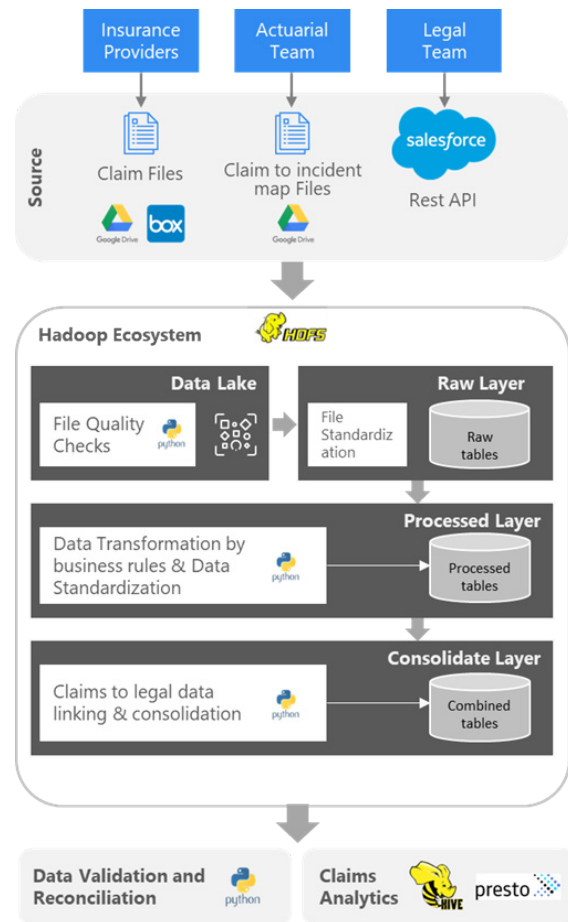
Insurance Providers

Actuarial Team

Legal Team

Source

Claim Files

Google Drive

box

Claim to incident map Files

Google Drive

salesforce

Rest API

Hadoop Ecosystem

HDFS

Data Lake

File Quality Checks

python

Raw Layer

File Standardization

Raw tables

Processed Layer

Data Transformation by business rules & Data Standardization

python

Processed tables

Consolidate Layer

Claims to legal data linking & consolidation

python

Combined tables

Data Validation and Reconciliation

python

Claims Analytics

HIVE

presto